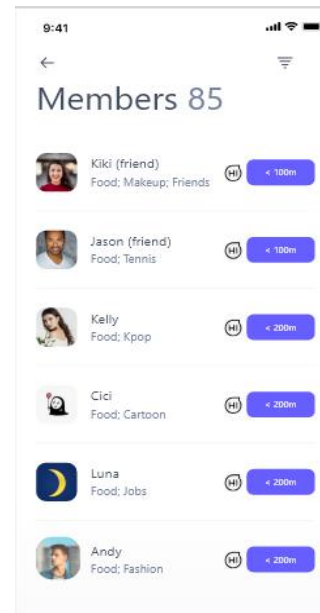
9:41

Members 85

Kiki (friend)
Food; Makeup; Friends
HI
< 100m

Jason (friend)
Food; Tennis
HI
< 100m

Kelly
Food; Kpop
HI
< 200m

Cici
Food; Cartoon
HI
< 200m

Luna
Food; Jobs
HI
< 200m

Andy
Food; Fashion
HI
< 200m